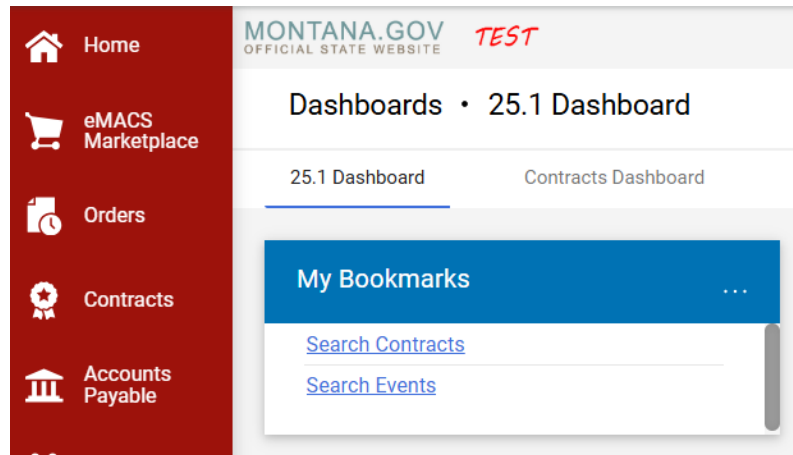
Home

eMACS Marketplace

Orders

Contracts

Accounts Payable

MONTANA.GOV
OFFICIAL STATE WEBSITE
TEST

Dashboards • 25.1 Dashboard

25.1 Dashboard

Contracts Dashboard

My Bookmarks

...

Search Contracts

Search Events